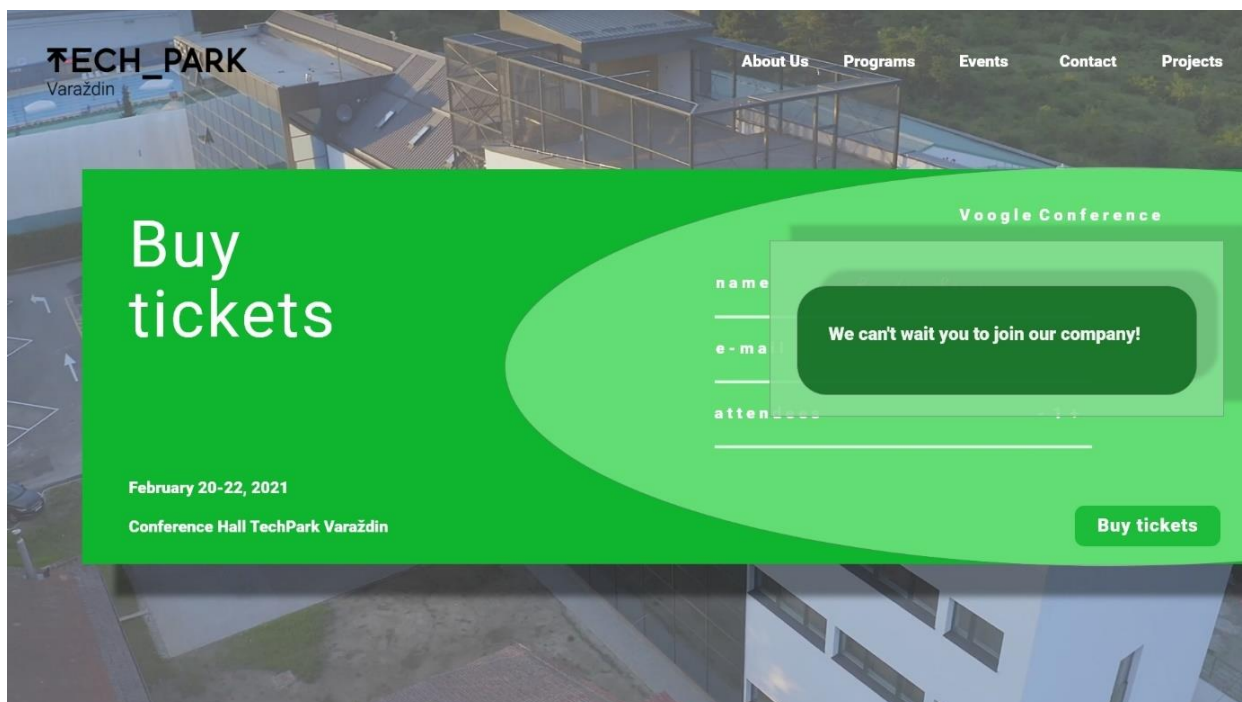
TECH_PARK
Varaždin

About Us Programs Events Contact Projects

Buy tickets

Voogle Conference

name

e-mail

atten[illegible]

We can't wait you to join our company!

February 20-22, 2021

Conference Hall TechPark Varaždin

Buy tickets